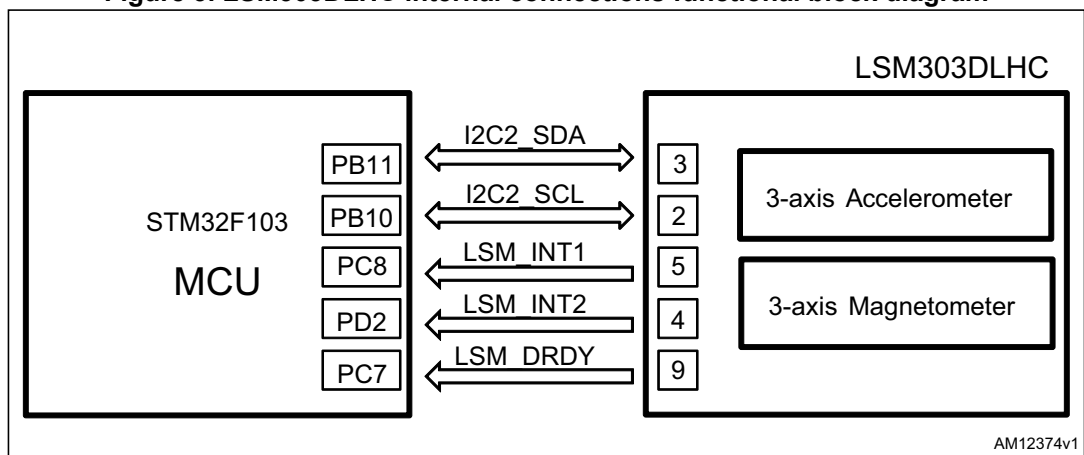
Figure 6. LSM303DLHC internal connections functional block diagram

LSM303DLHC

STM32F103

MCU

PB11

PB10

PC8

PD2

PC7

I2C2_SDA

I2C2_SCL

LSM_INT1

LSM_INT2

LSM_DRDY

3

2

5

4

9

3-axis Accelerometer

3-axis Magnetometer

AM12374v1